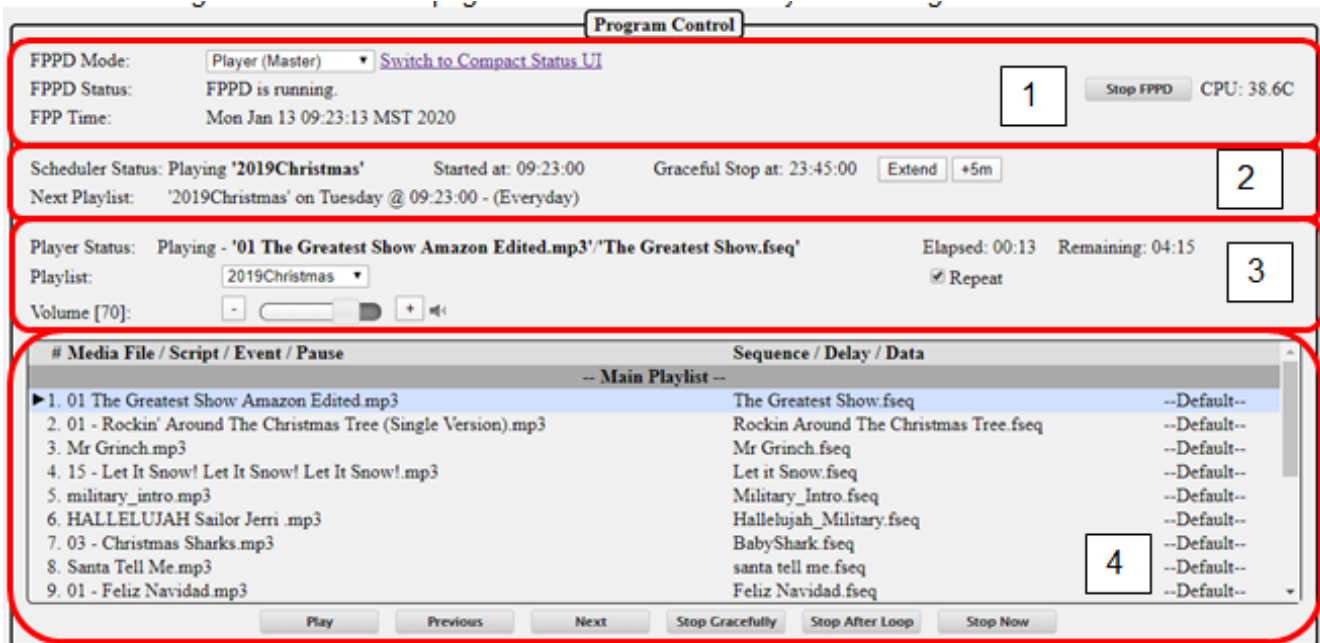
Program Control

FPPD Mode: Player (Master) Switch to Compact Status UI
FPPD Status: FPPD is running.
FPP Time: Mon Jan 13 09:23:13 MST 2020

1

Stop FPPD CPU: 38.6C

Scheduler Status: Playing '2019Christmas' Started at: 09:23:00 Graceful Stop at: 23:45:00 Extend +5m
Next Playlist: '2019Christmas' on Tuesday @ 09:23:00 - (Everyday)

2

Player Status: Playing - '01 The Greatest Show Amazon Edited.mp3'/'The Greatest Show.fseq' Elapsed: 00:13 Remaining: 04:15
Playlist: 2019Christmas
Repeat
Volume [70]: - +

3

| # Media File / Script / Event / Pause | Sequence / Delay / Data | |
|---|---|---|
| -- Main Playlist -- | | |
| 1. 01 The Greatest Show Amazon Edited.mp3 | The Greatest Show.fseq | --Default-- |
| 2. 01 - Rockin' Around The Christmas Tree (Single Version).mp3 | Rockin Around The Christmas Tree.fseq | --Default-- |
| 3. Mr Grinch.mp3 | Mr Grinch.fseq | --Default-- |
| 4. 15 - Let It Snow! Let It Snow! Let It Snow!.mp3 | Let it Snow.fseq | --Default-- |
| 5. military_intro.mp3 | Military_Intro.fseq | --Default-- |
| 6. HALLELUJAH Sailor Jerri .mp3 | Hallelujah_Military.fseq | --Default-- |
| 7. 03 - Christmas Sharks.mp3 | BabyShark.fseq | --Default-- |
| 8. Santa Tell Me.mp3 | santa tell me.fseq | --Default-- |
| 9. 01 - Feliz Navidad.mp3 | Feliz Navidad.fseq | --Default-- |

4

Play Previous Next Stop Gracefully Stop After Loop Stop Now